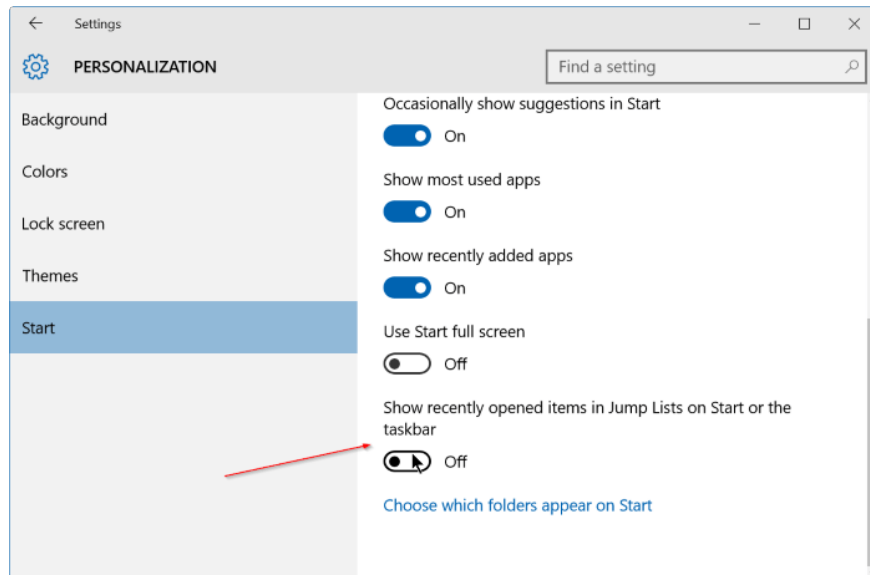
Settings

PERSONALIZATION

Find a setting

Background

Colors

Lock screen

Themes

Start

Occasionally show suggestions in Start

On

Show most used apps

On

Show recently added apps

On

Use Start full screen

Off

Show recently opened items in Jump Lists on Start or the taskbar

Off

Choose which folders appear on Start